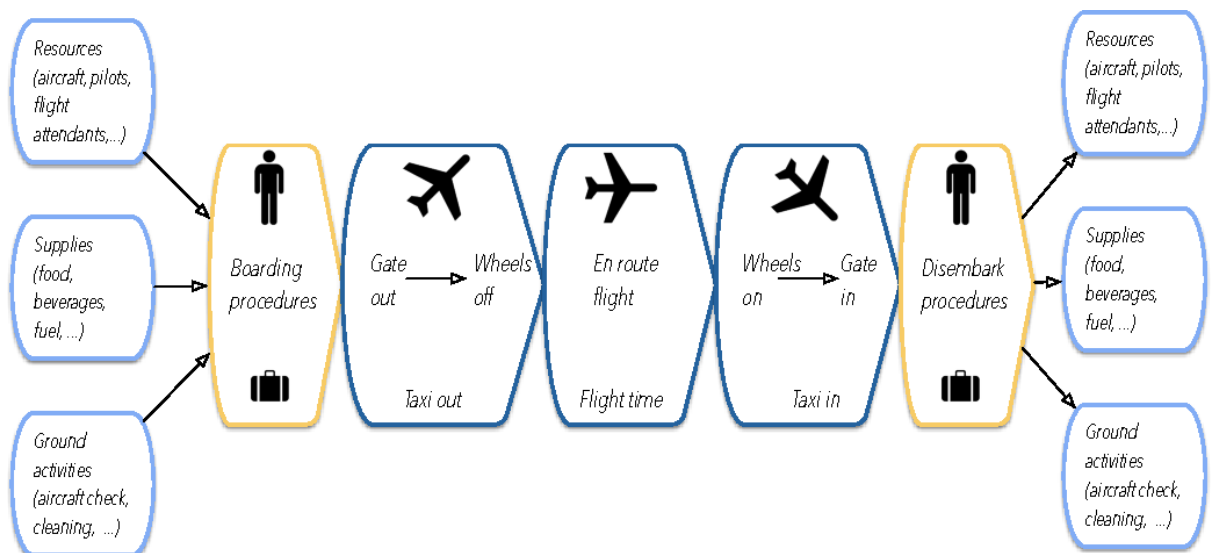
Resources (aircraft, pilots, flight attendants,...)

Supplies (food, beverages, fuel, ...)

Ground activities (aircraft check, cleaning, ...)

Boarding procedures

Gate out → Wheels off

Taxi out

En route flight

Flight time

Wheels on → Gate in

Taxi in

Disembark procedures

Resources (aircraft, pilots, flight attendants,...)

Supplies (food, beverages, fuel, ...)

Ground activities (aircraft check, cleaning, ...)